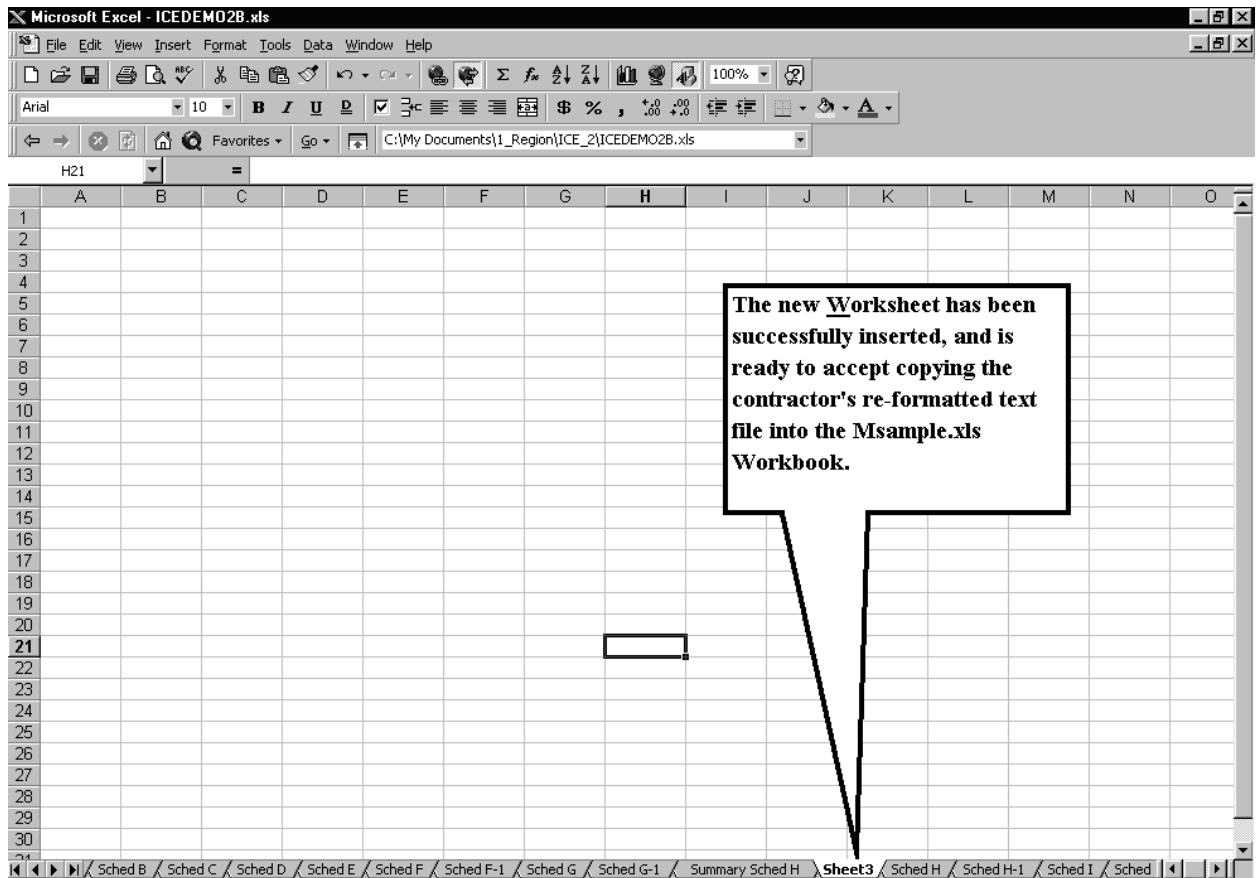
Microsoft Excel - ICEDEMO2B.xls

File Edit View Insert Format Tools Data Window Help

100%

Arial 10 B I U

$ % ,

Favorites Go C:\My Documents\1_Region\ICE_2\ICEDEMO2B.xls

H21 =

| | A | B | C | D | E | F | G | H | I | J | K | L | M | N | O |
|---|---|---|---|---|---|---|---|---|---|---|---|---|---|---|---|
| 1 | | | | | | | | | | | | | | | |
| 2 | | | | | | | | | | | | | | | |
| 3 | | | | | | | | | | | | | | | |
| 4 | | | | | | | | | | | | | | | |
| 5 | | | | | | | | | | | | | | | |
| 6 | | | | | | | | | | | | | | | |
| 7 | | | | | | | | | | | | | | | |
| 8 | | | | | | | | | | | | | | | |
| 9 | | | | | | | | | | | | | | | |
| 10 | | | | | | | | | | | | | | | |
| 11 | | | | | | | | | | | | | | | |
| 12 | | | | | | | | | | | | | | | |
| 13 | | | | | | | | | | | | | | | |
| 14 | | | | | | | | | | | | | | | |
| 15 | | | | | | | | | | | | | | | |
| 16 | | | | | | | | | | | | | | | |
| 17 | | | | | | | | | | | | | | | |
| 18 | | | | | | | | | | | | | | | |
| 19 | | | | | | | | | | | | | | | |
| 20 | | | | | | | | | | | | | | | |
| 21 | | | | | | | | | | | | | | | |
| 22 | | | | | | | | | | | | | | | |
| 23 | | | | | | | | | | | | | | | |
| 24 | | | | | | | | | | | | | | | |
| 25 | | | | | | | | | | | | | | | |
| 26 | | | | | | | | | | | | | | | |
| 27 | | | | | | | | | | | | | | | |
| 28 | | | | | | | | | | | | | | | |
| 29 | | | | | | | | | | | | | | | |
| 30 | | | | | | | | | | | | | | | |

The new Worksheet has been successfully inserted, and is ready to accept copying the contractor's re-formatted text file into the Msample.xls Workbook.

Sched B / Sched C / Sched D / Sched E / Sched F / Sched F-1 / Sched G / Sched G-1 / Summary Sched H / Sheet3 / Sched H / Sched H-1 / Sched I / Sched